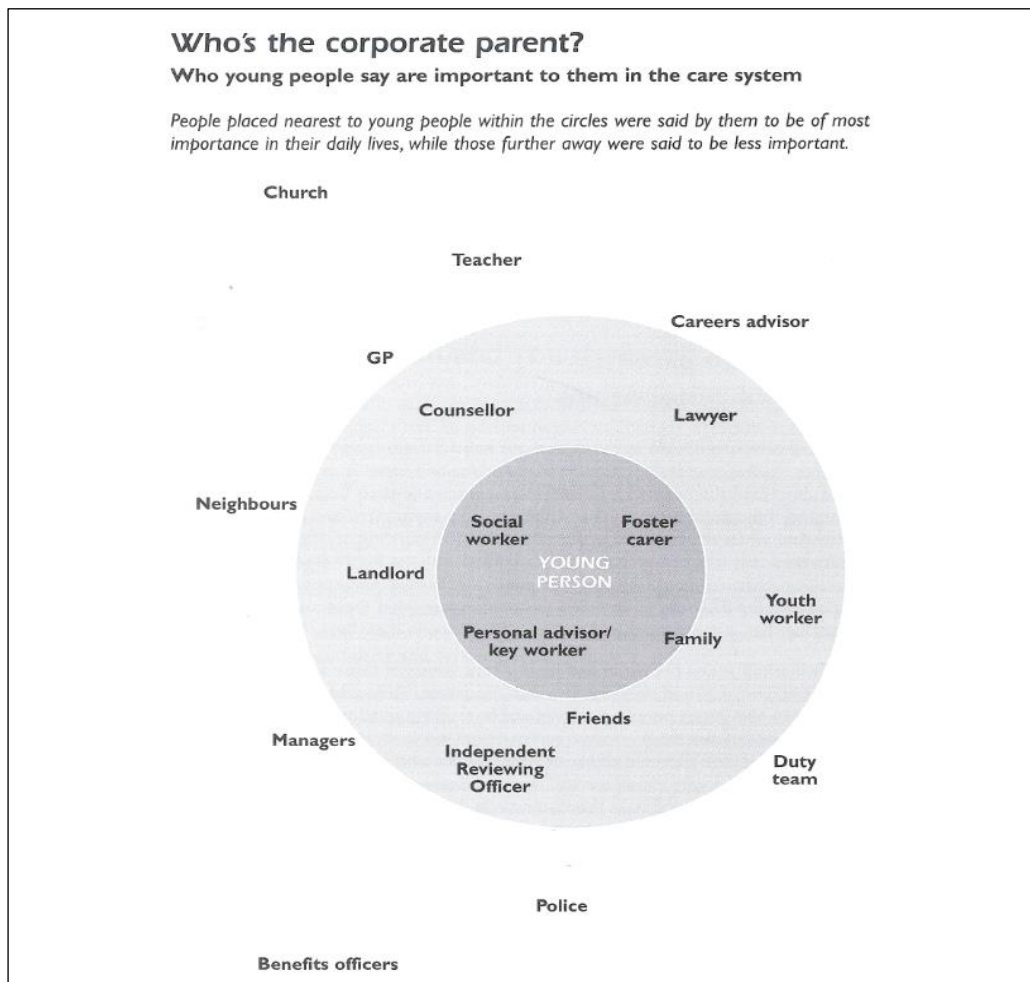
Who's the corporate parent?

Who young people say are important to them in the care system

People placed nearest to young people within the circles were said by them to be of most importance in their daily lives, while those further away were said to be less important.

Church

Teacher

Careers advisor

GP

Counsellor

Lawyer

Neighbours

Social worker

Foster carer

YOUNG PERSON

Landlord

Youth worker

Personal advisor/ key worker

Family

Friends

Managers

Independent Reviewing Officer

Duty team

Police

Benefits officers